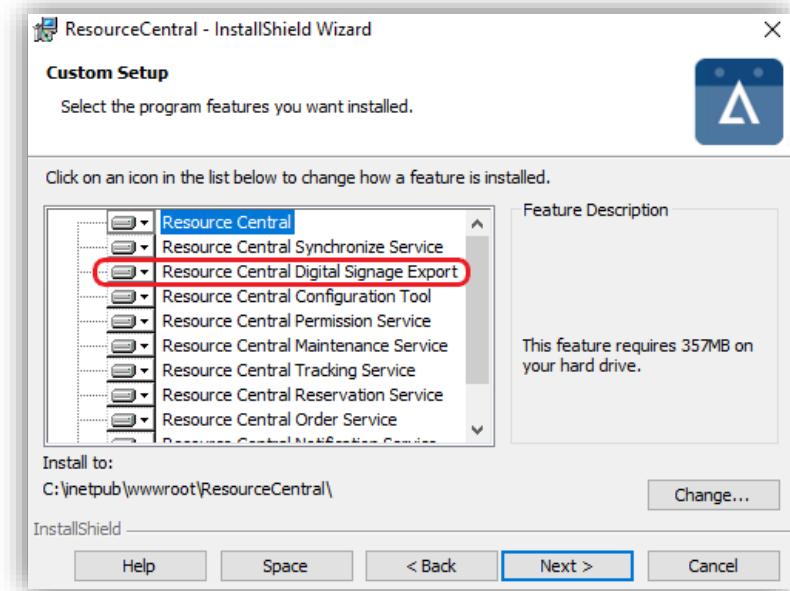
ResourceCentral - InstallShield Wizard

Custom Setup

Select the program features you want installed.

Click on an icon in the list below to change how a feature is installed.

Resource Central
Resource Central Synchronize Service
Resource Central Digital Signage Export
Resource Central Configuration Tool
Resource Central Permission Service
Resource Central Maintenance Service
Resource Central Tracking Service
Resource Central Reservation Service
Resource Central Order Service
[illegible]

Feature Description

This feature requires 357MB on your hard drive.

Install to:
C:\inetpub\wwwroot\ResourceCentral\

Change...

InstallShield

Help
Space
< Back
Next >
Cancel